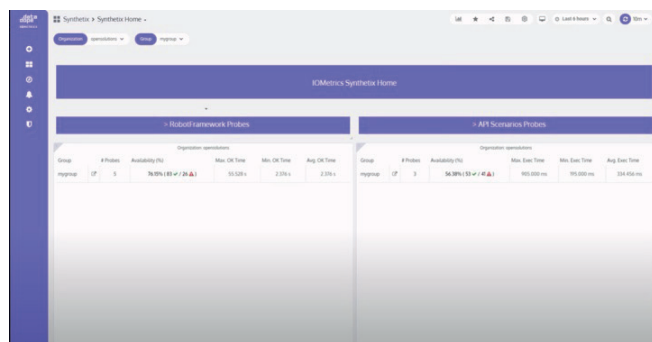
Synthetix > Synthetix Home

Organization opensolutions
Group mygroup

Last 6 hours

IOMetrics Synthetix Home

> RobotFramework Probes

> API Scenarios Probes

Organization: opensolutions

| Group | | # Probes | Availability (%) | Max. OK Time | Min. OK Time | Avg. OK Time |
|---|---|---|---|---|---|---|
| mygroup | | 5 | 76.15% ( 83 ✔ / 26 ⚠ ) | 93.528 s | 2.376 s | 2.376 s |

Organization: opensolutions

| Group | | # Probes | Availability (%) | Max. Exec Time | Min. Exec Time | Avg. Exec Time |
|---|---|---|---|---|---|---|
| mygroup | | 3 | 56.38% ( 53 ✔ / 41 ⚠ ) | 965.000 ms | 195.000 ms | 334.456 ms |